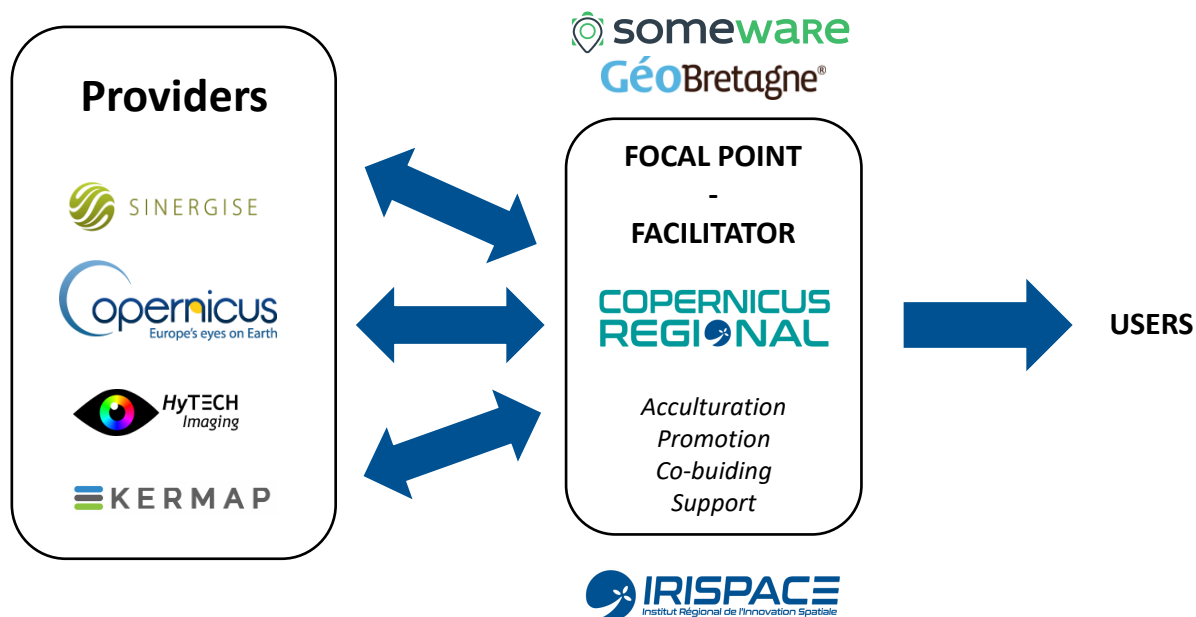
someware

GéoBretagne®

Providers

SINERGISE

opernicus
Europe's eyes on Earth

HyTECH Imaging

KERMAP

FOCAL POINT
-
FACILITATOR

COPERNICUS REGIONAL

Acculturation
Promotion
Co-buiding
Support

USERS

IRISPACE
Institut Régional de l'Innovation Spatiale